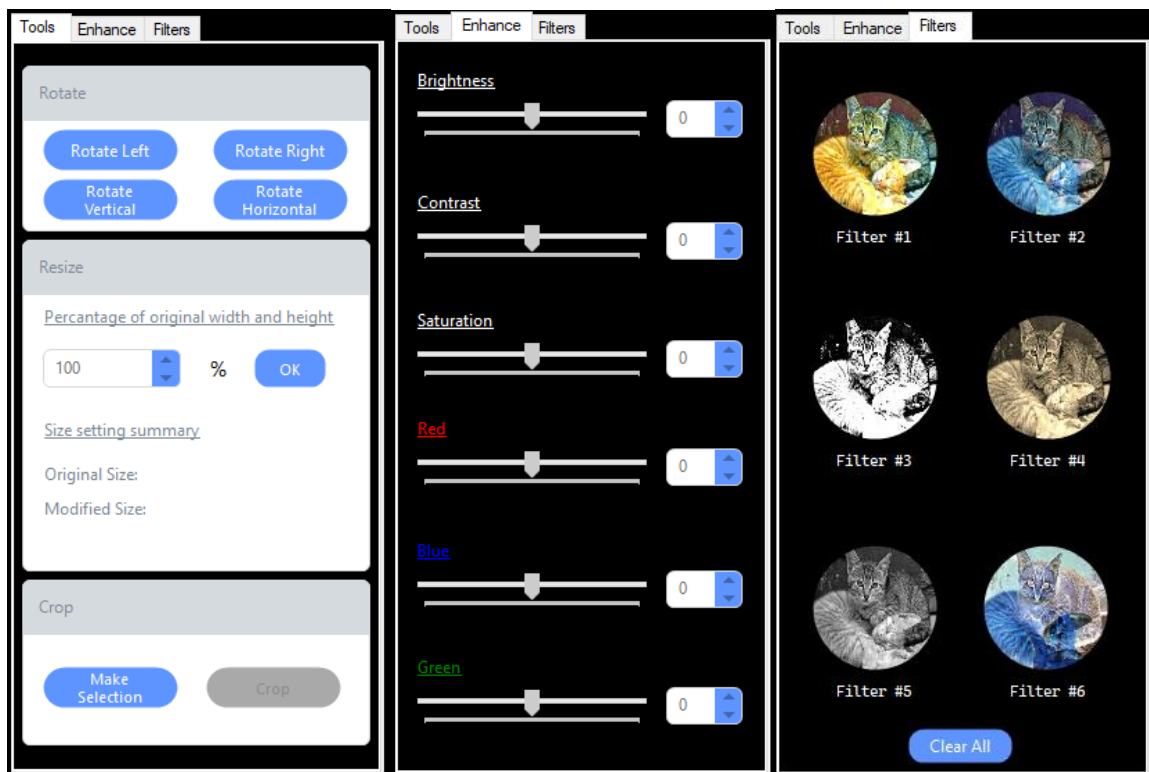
Tools Enhance Filters

Rotate

Rotate Left Rotate Right

Rotate Vertical Rotate Horizontal

Resize

Percantage of original width and height

100 % OK

Size setting summary

Original Size:

Modified Size:

Crop

Make Selection Crop

Tools Enhance Filters

Brightness

0

Contrast

0

Saturation

0

Red

0

Blue

0

Green

0

Tools Enhance Filters

Filter #1 Filter #2

Filter #3 Filter #4

Filter #5 Filter #6

Clear All